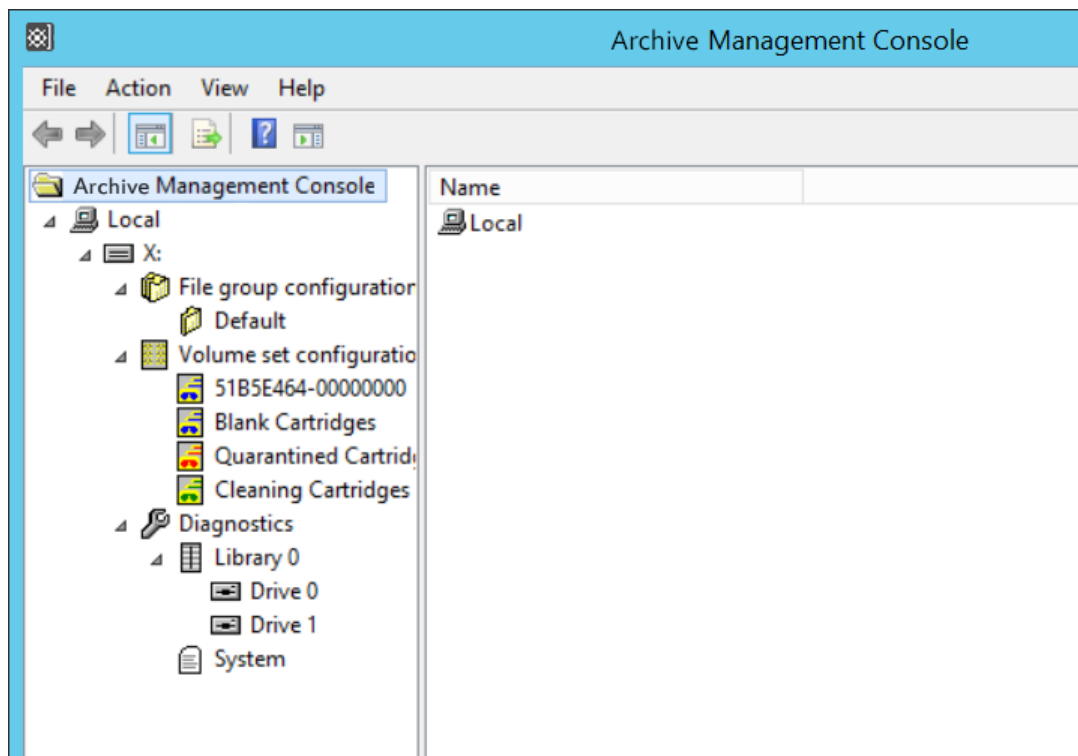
Archive Management Console

File Action View Help

Archive Management Console
Local
X:
File group configuratior
Default
Volume set configuratio
51B5E464-00000000
Blank Cartridges
Quarantined Cartrid
Cleaning Cartridges
Diagnostics
Library 0
Drive 0
Drive 1
System

Name
Local